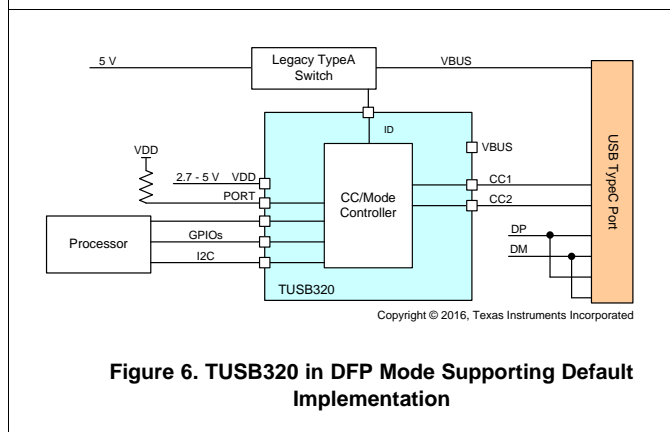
5 V

Legacy TypeA Switch

VBUS

ID

VBUS

VDD

2.7 - 5 V VDD

PORT

CC/Mode Controller

CC1

CC2

USB TypeC Port

Processor

GPIOs

I2C

DP

DM

TUSB320

Copyright © 2016, Texas Instruments Incorporated

**Figure 6. TUSB320 in DFP Mode Supporting Default Implementation**